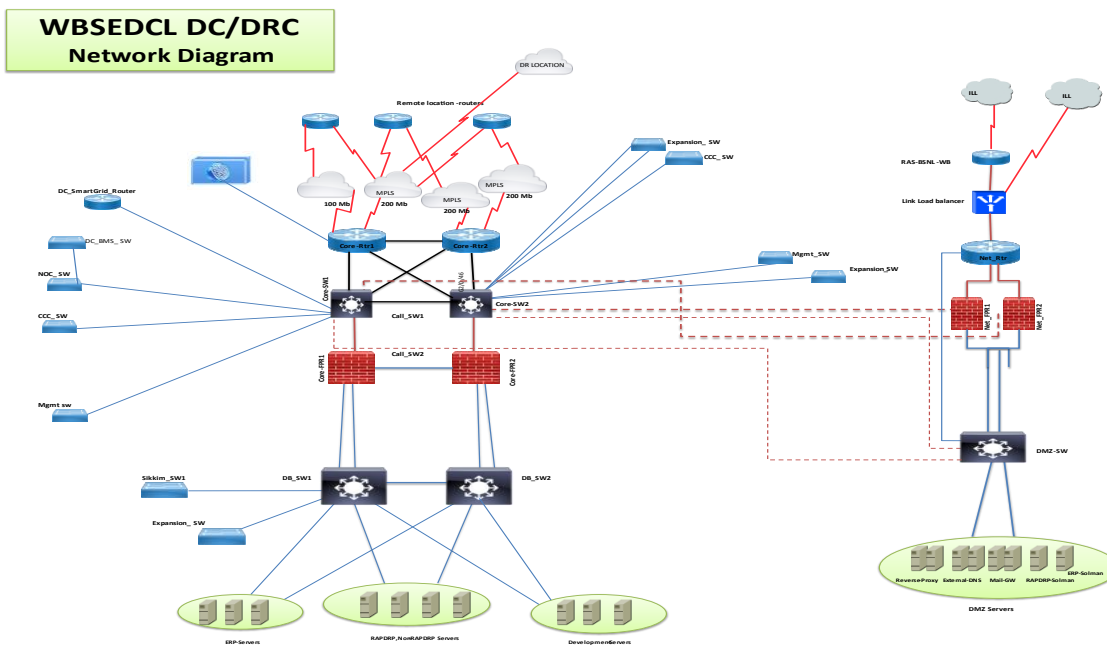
WBSEDCL DC/DRC
Network Diagram

DR LOCATION

Remote location -routers

ILL

ILL

Expansion_ SW

CCC_ SW

RAS-BSNL -WB

DC_SmartGrid_Router

MPLS

MPLS

MPLS

100 Mb

200 Mb

200 Mb

200 Mb

Link Load balancer

DC_BMS_ SW

Core-Rtr1

Core-Rtr2

Net_Rtr

Mgmt_SW

NOC_SW

Expansion_SW

Core-SW1

Core-SW2

Net_FPR1

Net_FPR2

CCC_SW

Call_SW1

Call_SW2

Core-FPR1

Core-FPR2

Mgmt sw

DMZ-SW

Sikkim_SW1

DB_SW1

DB_SW2

Expansion_ SW

ERP-Solman

ReverseProxy

External-DNS

Mail-GW

RAPDRP-Solman

DMZ Servers

ERP-Servers

RAPDRP_NonRAPDRP Servers

DevelopmentServers